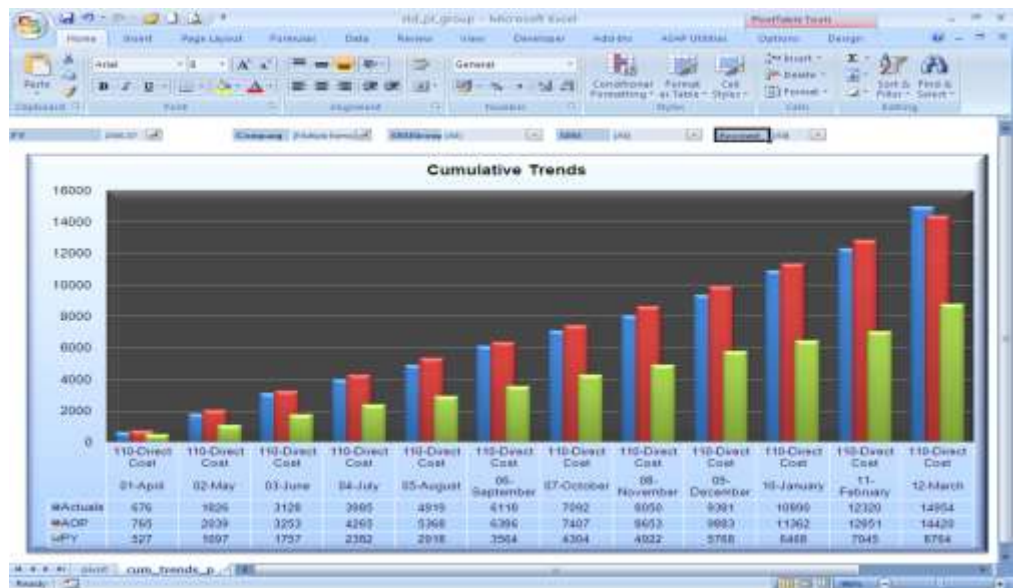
std_pl_group - Microsoft Excel
PivotTable Tools
Home Insert Page Layout Formulas Data Review View Developer Add-Ins ASAP Utilities Options Design
Paste Clipboard Arial Font Alignment General Number Conditional Formatting Format as Table Cell Styles Styles Insert Delete Format Cells Sort & Filter Find & Select Editing

Company GRNGroup

Cumulative Trends

16000
14000
12000
10000
8000
6000
4000
2000
0

| | 110-Direct Cost | 110-Direct Cost | 110-Direct Cost | 110-Direct Cost | 110-Direct Cost | 110-Direct Cost | 110-Direct Cost | 110-Direct Cost | 110-Direct Cost | 110-Direct Cost | 110-Direct Cost | 110-Direct Cost |
|---|---|---|---|---|---|---|---|---|---|---|---|---|
| | 01-April | 02-May | 03-June | 04-July | 05-August | 06-September | 07-October | 08-November | 09-December | 10-January | 11-February | 12-March |
| Actuals | 676 | 1826 | 3126 | 3985 | 4919 | 6116 | 7092 | 8050 | 9381 | 10890 | 12320 | 14954 |
| AOP | 765 | 2039 | 3253 | 4265 | 5368 | 6396 | 7407 | 8653 | 9883 | 11362 | 12851 | 14420 |
| PY | 527 | 1097 | 1757 | 2382 | 2918 | 3564 | 4304 | 4922 | 5768 | 6468 | 7045 | 8764 |

cum_trends_p
Ready